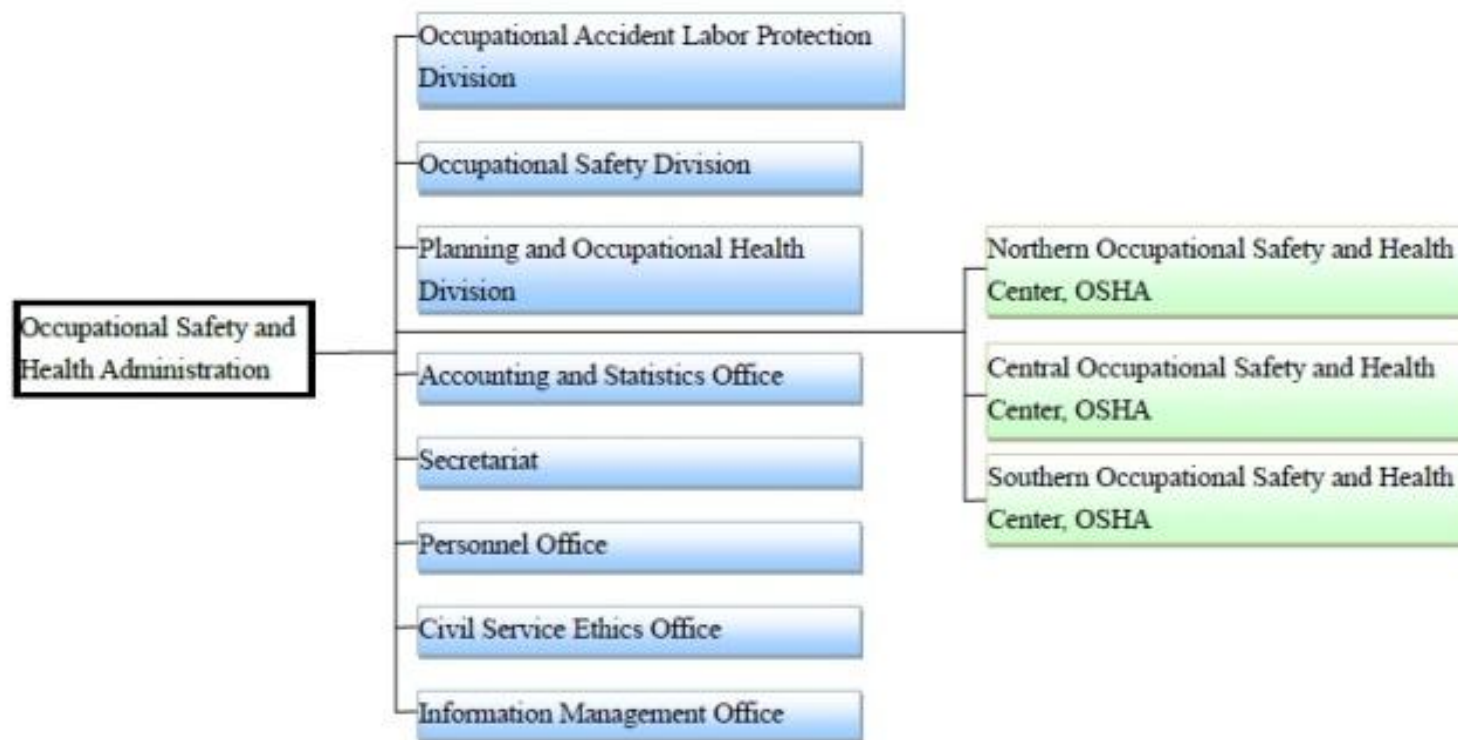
Occupational Safety and Health Administration

Occupational Accident Labor Protection Division

Occupational Safety Division

Planning and Occupational Health Division

Accounting and Statistics Office

Secretariat

Personnel Office

Civil Service Ethics Office

Information Management Office

Northern Occupational Safety and Health Center, OSHA

Central Occupational Safety and Health Center, OSHA

Southern Occupational Safety and Health Center, OSHA